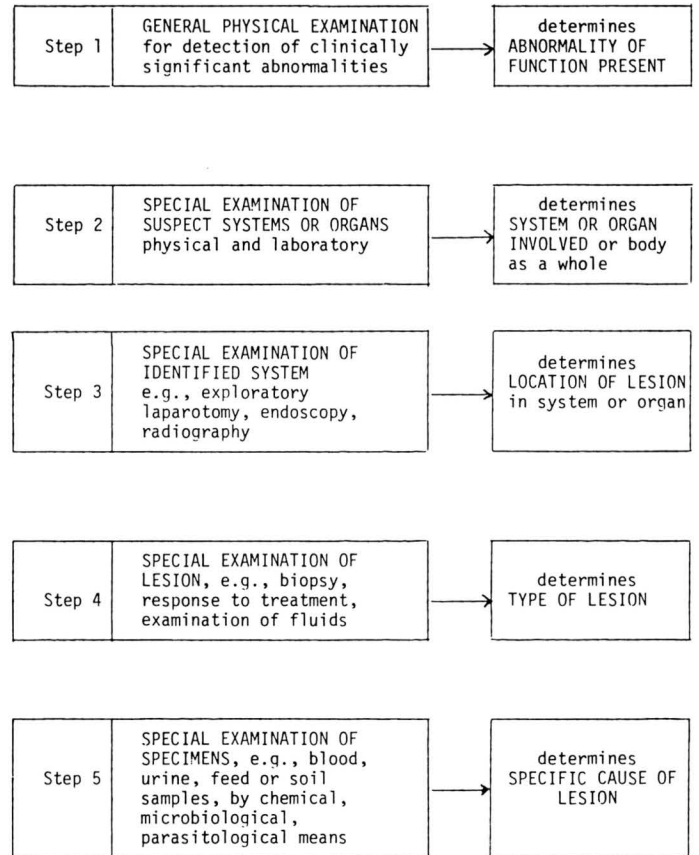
Step 1 | GENERAL PHYSICAL EXAMINATION for detection of clinically significant abnormalities | determines ABNORMALITY OF FUNCTION PRESENT

Step 2 | SPECIAL EXAMINATION OF SUSPECT SYSTEMS OR ORGANS physical and laboratory | determines SYSTEM OR ORGAN INVOLVED or body as a whole

Step 3 | SPECIAL EXAMINATION OF IDENTIFIED SYSTEM e.g., exploratory laparotomy, endoscopy, radiography | determines LOCATION OF LESION in system or organ

Step 4 | SPECIAL EXAMINATION OF LESION, e.g., biopsy, response to treatment, examination of fluids | determines TYPE OF LESION

Step 5 | SPECIAL EXAMINATION OF SPECIMENS, e.g., blood, urine, feed or soil samples, by chemical, microbiological, parasitological means | determines SPECIFIC CAUSE OF LESION